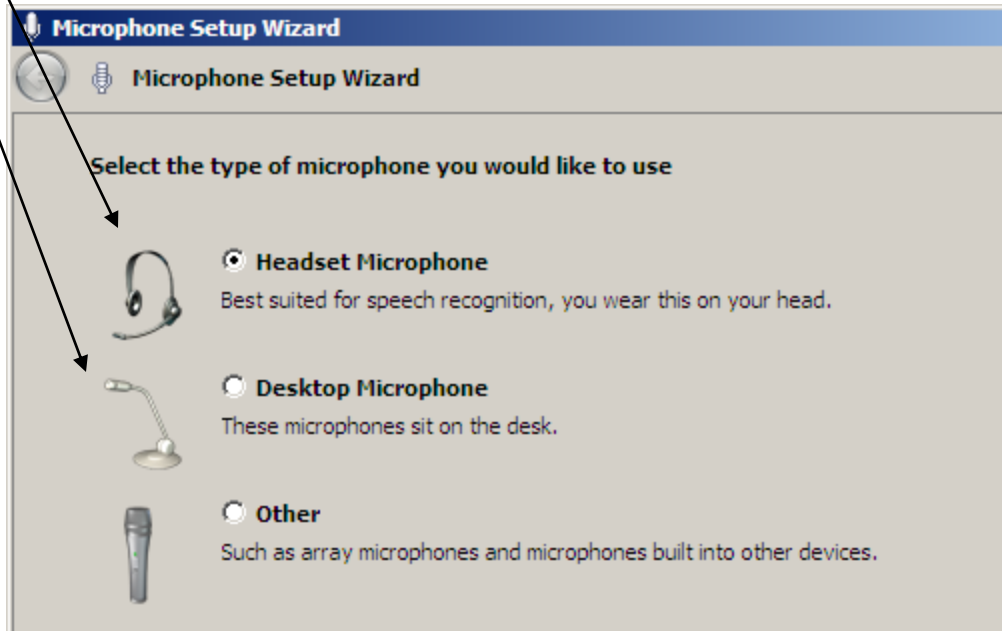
Microphone Setup Wizard

Microphone Setup Wizard

Select the type of microphone you would like to use

Headset Microphone
Best suited for speech recognition, you wear this on your head.

Desktop Microphone
These microphones sit on the desk.

Other
Such as array microphones and microphones built into other devices.